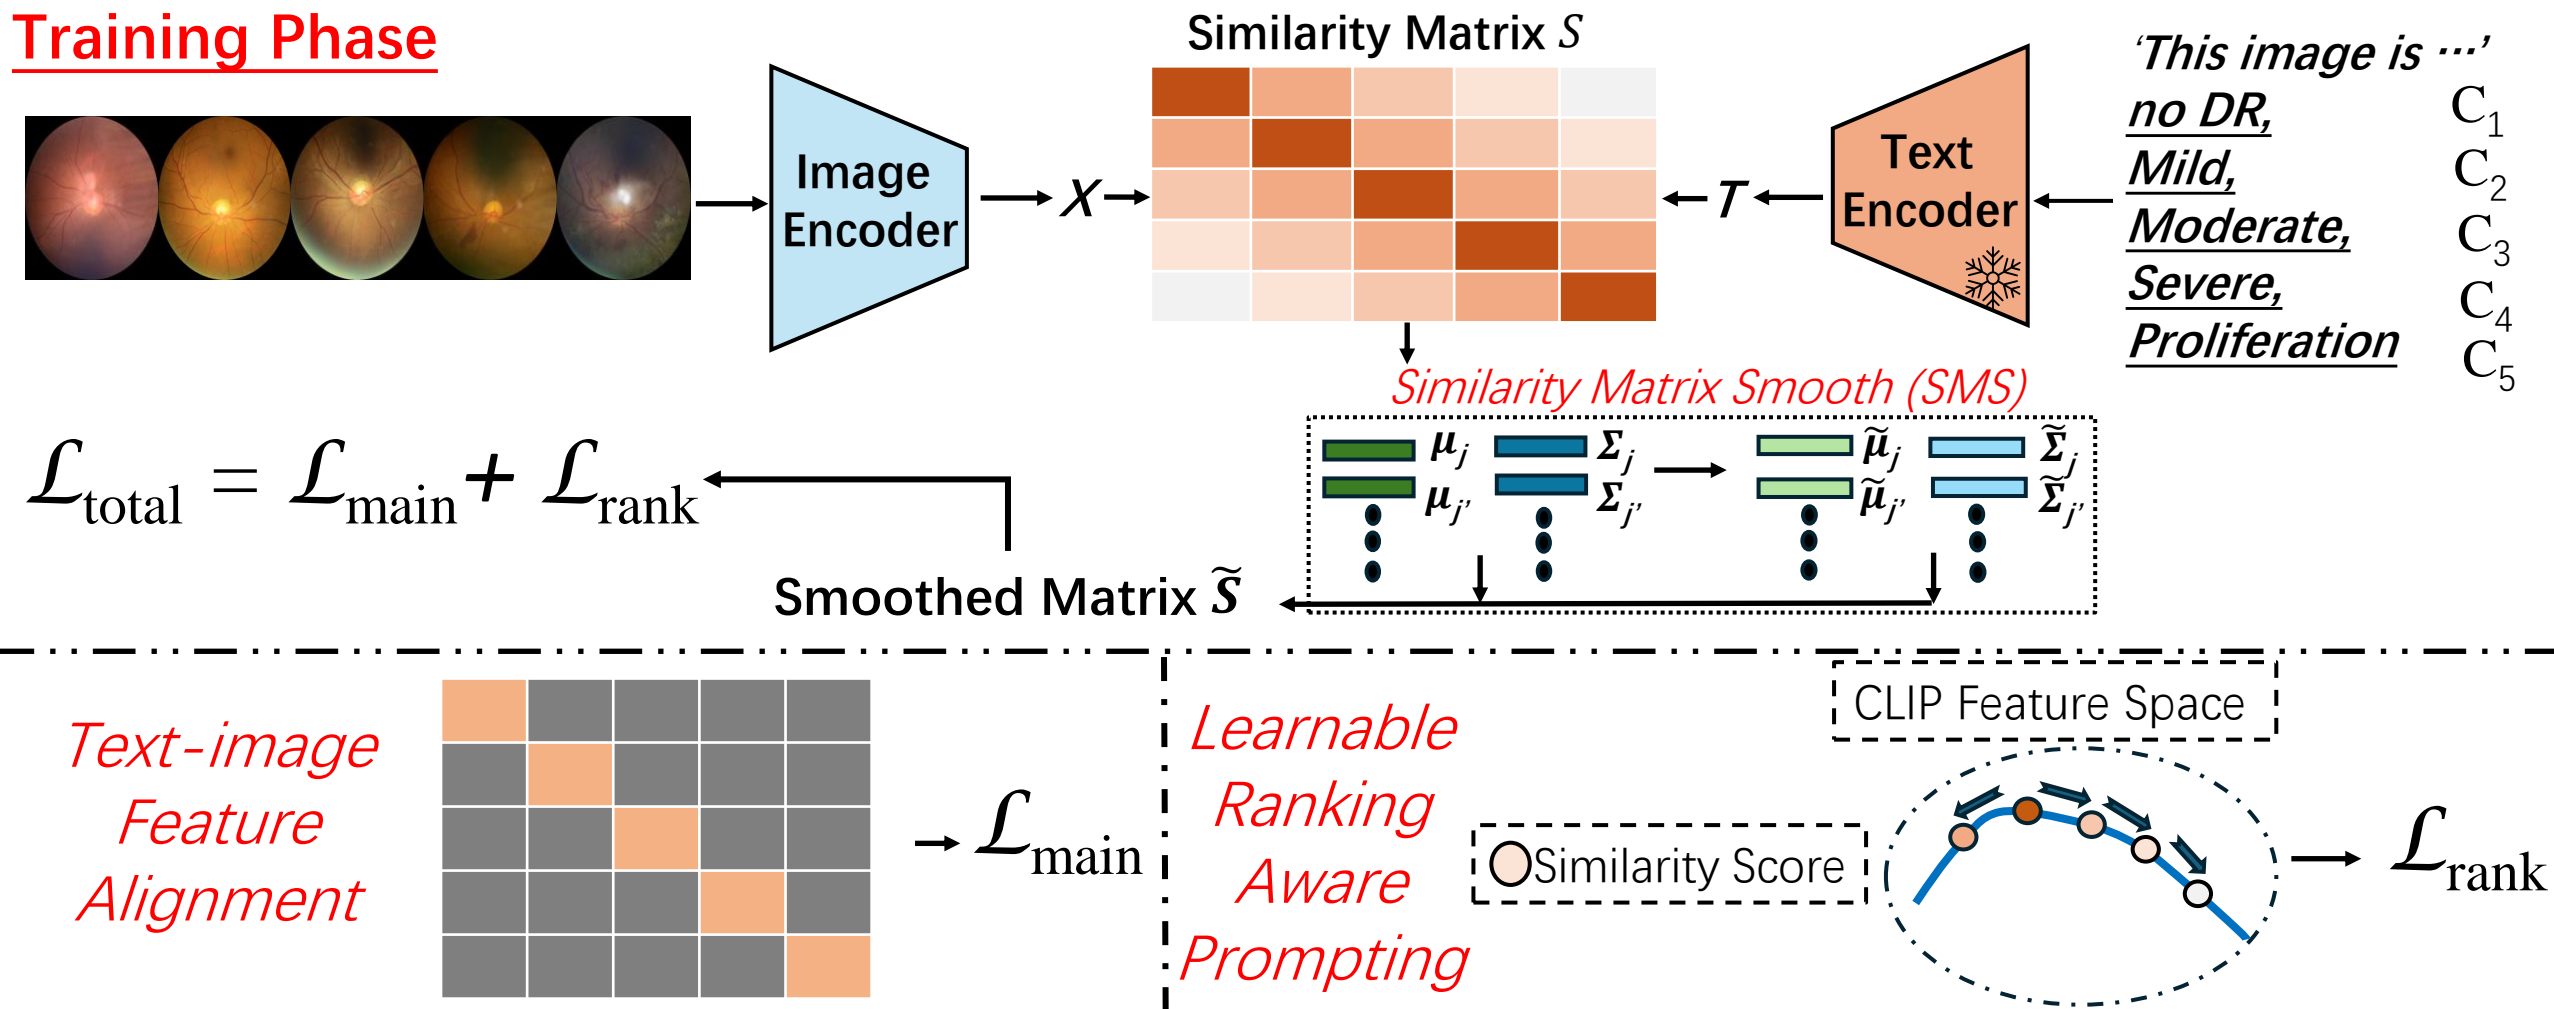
Training Phase

Image Encoder

$X$

Similarity Matrix $S$

$T$

Text Encoder

'This image is ⋯'

no DR, $C_1$
Mild, $C_2$
Moderate, $C_3$
Severe, $C_4$
Proliferation $C_5$

Similarity Matrix Smooth (SMS)

$\boldsymbol{\mu}_j$ $\boldsymbol{\Sigma}_j$ $\tilde{\boldsymbol{\mu}}_j$ $\tilde{\boldsymbol{\Sigma}}_j$

$\boldsymbol{\mu}_{j'}$ $\boldsymbol{\Sigma}_{j'}$ $\tilde{\boldsymbol{\mu}}_{j'}$ $\tilde{\boldsymbol{\Sigma}}_{j'}$

$\mathcal{L}_{\text{total}} = \mathcal{L}_{\text{main}} + \mathcal{L}_{\text{rank}}$

Smoothed Matrix $\tilde{S}$

Text-image Feature Alignment

$\mathcal{L}_{\text{main}}$

Learnable Ranking Aware Prompting

CLIP Feature Space

Similarity Score

$\mathcal{L}_{\text{rank}}$